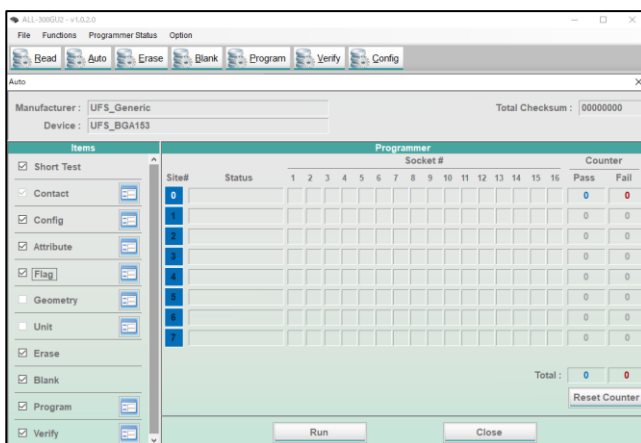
ALL-300GU2 - v1.0.2.0

File Functions Programmer Status Option

Read Auto Erase Blank Program Verify Config

Auto

Manufacturer : UFS_Generic

Device : UFS_BGA153

Total Checksum : 00000000

Items

☑ Short Test

Contact

☑ Config

☑ Attribute

☑ Flag

Geometry

Unit

☑ Erase

☑ Blank

☑ Program

☑ Verify

Programmer

Socket #

Counter

| Site# | Status | 1 | 2 | 3 | 4 | 5 | 6 | 7 | 8 | 9 | 10 | 11 | 12 | 13 | 14 | 15 | 16 | Pass | Fail |
|---|---|---|---|---|---|---|---|---|---|---|---|---|---|---|---|---|---|---|---|
| 0 | | | | | | | | | | | | | | | | | | 0 | 0 |
| 1 | | | | | | | | | | | | | | | | | | 0 | 0 |
| 2 | | | | | | | | | | | | | | | | | | 0 | 0 |
| 3 | | | | | | | | | | | | | | | | | | 0 | 0 |
| 4 | | | | | | | | | | | | | | | | | | 0 | 0 |
| 5 | | | | | | | | | | | | | | | | | | 0 | 0 |
| 6 | | | | | | | | | | | | | | | | | | 0 | 0 |
| 7 | | | | | | | | | | | | | | | | | | 0 | 0 |

Total : 0 0

Reset Counter

Run

Close